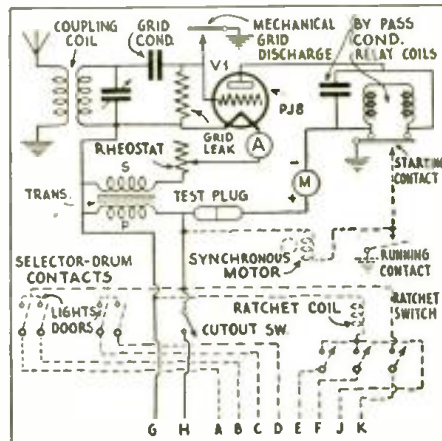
COUPLING COIL
GRID COND.
MECHANICAL GRID DISCHARGE
BY PASS COND.
RELAY COILS
V1
PJ8
RHEOSTAT
GRID LEAK
A
S
TRANS.
P
TEST PLUG
M
STARTING CONTACT
SELECTOR-DRUM CONTACTS
SYNCHRONOUS MOTOR
RUNNING CONTACT
LIGHTS
DOORS
RATCHET COIL
RATCHET SWITCH
CUTOUT SW.
G H A B C D E F J K